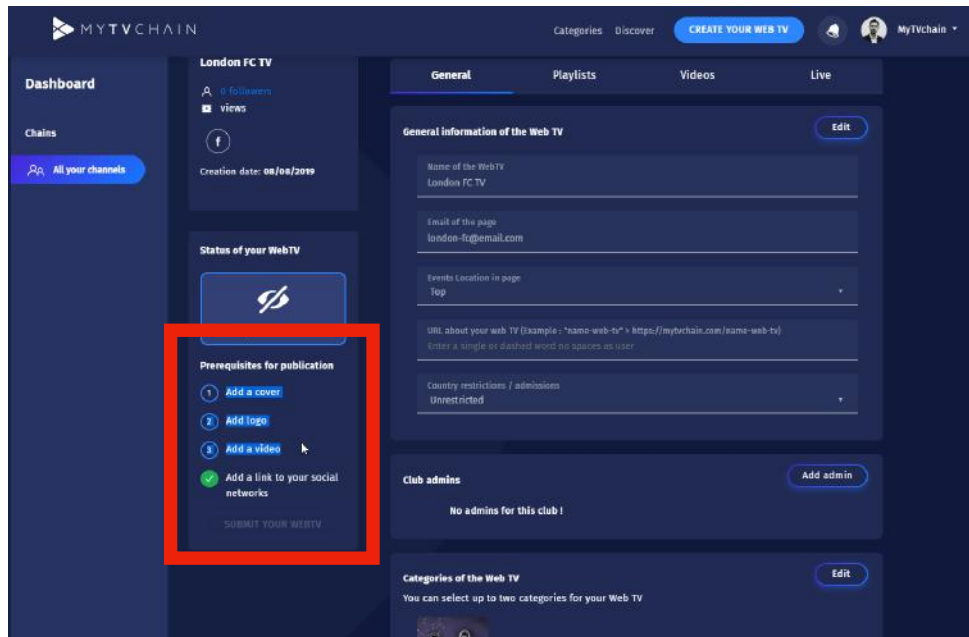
MYTVCHAIN

Categories Discover CREATE YOUR WEB TV MyTVchain

Dashboard

Chains

All your channels

London FC TV

0 followers

views

f

Creation date: 08/08/2019

Status of your WebTV

Prerequisites for publication

1 Add a cover

2 Add logo

3 Add a video

Add a link to your social networks

SUBMIT YOUR WEBTV

General Playlists Videos Live

General information of the Web TV

Edit

Name of the WebTV
London FC TV

Email of the page
london-fc@email.com

Events Location in page
Top

URL about your web TV (Example : "name-web-tv" > https://mytvchain.com/name-web-tv)
Enter a single or dashed word no spaces as user

Country restrictions / admissions
Unrestricted

Club admins

Add admin

No admins for this club !

Categories of the Web TV

Edit

You can select up to two categories for your Web TV